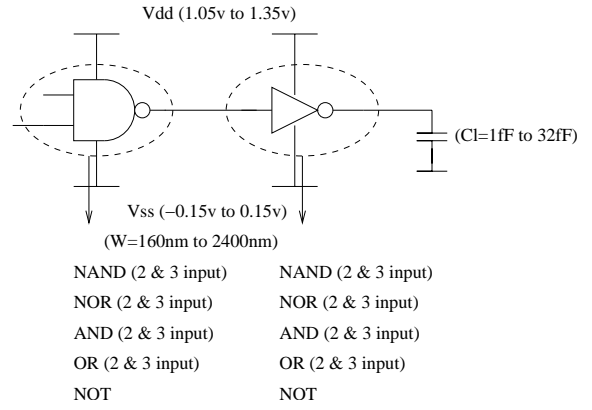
Vdd (1.05v to 1.35v)

(Cl=1fF to 32fF)

Vss (−0.15v to 0.15v)

(W=160nm to 2400nm)

NAND (2 & 3 input)
NOR (2 & 3 input)
AND (2 & 3 input)
OR (2 & 3 input)
NOT

NAND (2 & 3 input)
NOR (2 & 3 input)
AND (2 & 3 input)
OR (2 & 3 input)
NOT